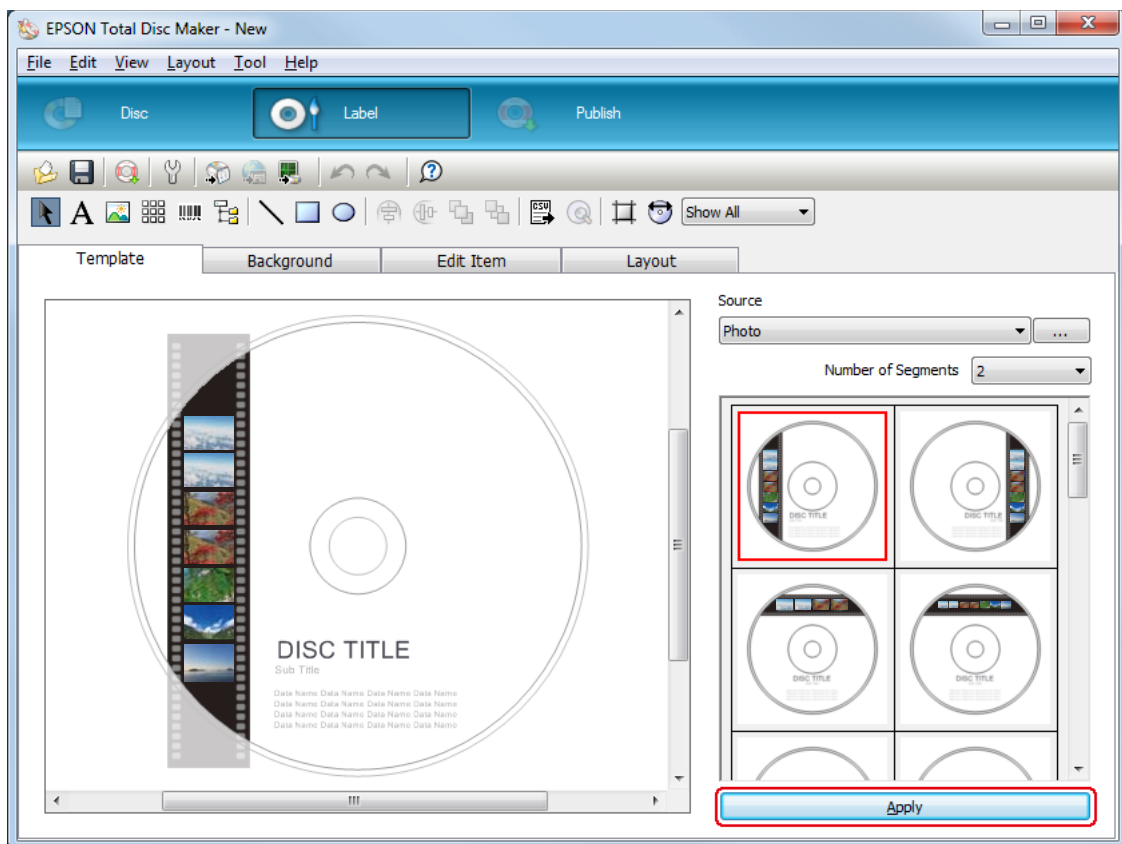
EPSON Total Disc Maker - New

File Edit View Layout Tool Help

Disc Label Publish

Show All

Template Background Edit Item Layout

DISC TITLE
Sub Title
Data Name Data Name Data Name Data Name
Data Name Data Name Data Name Data Name
Data Name Data Name Data Name Data Name
Data Name Data Name Data Name Data Name

Source
Photo
...
Number of Segments 2

DISC TITLE
DISC TITLE
DISC TITLE
DISC TITLE

Apply